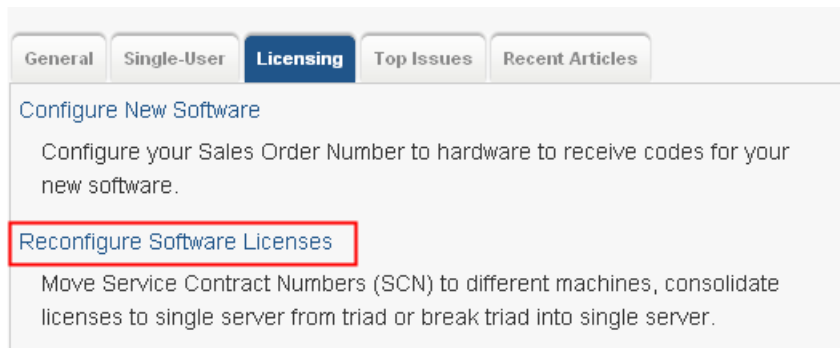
General Single-User Licensing Top Issues Recent Articles

Configure New Software

Configure your Sales Order Number to hardware to receive codes for your new software.

Reconfigure Software Licenses

Move Service Contract Numbers (SCN) to different machines, consolidate licenses to single server from triad or break triad into single server.